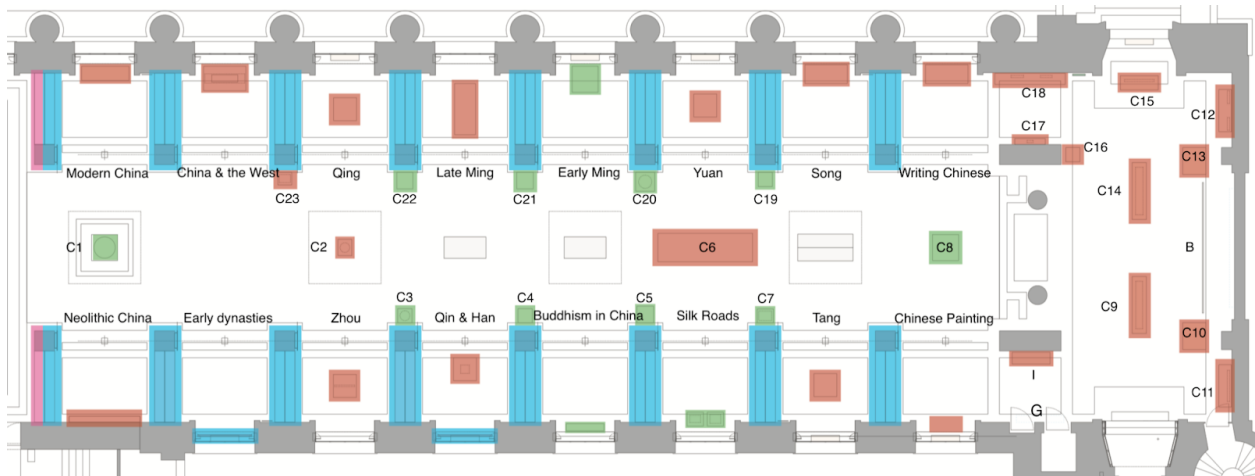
Modern China
China & the West
Qing
Late Ming
Early Ming
Yuan
Song
Writing Chinese
C18
C15
C12
C17
C16
C13
C23
C22
C21
C20
C19
C14
C1
C2
C6
C8
B
C3
C4
C5
C7
C9
Neolithic China
Early dynasties
Zhou
Qin & Han
Buddhism in China
Silk Roads
Tang
Chinese Painting
C10
I
C11
G